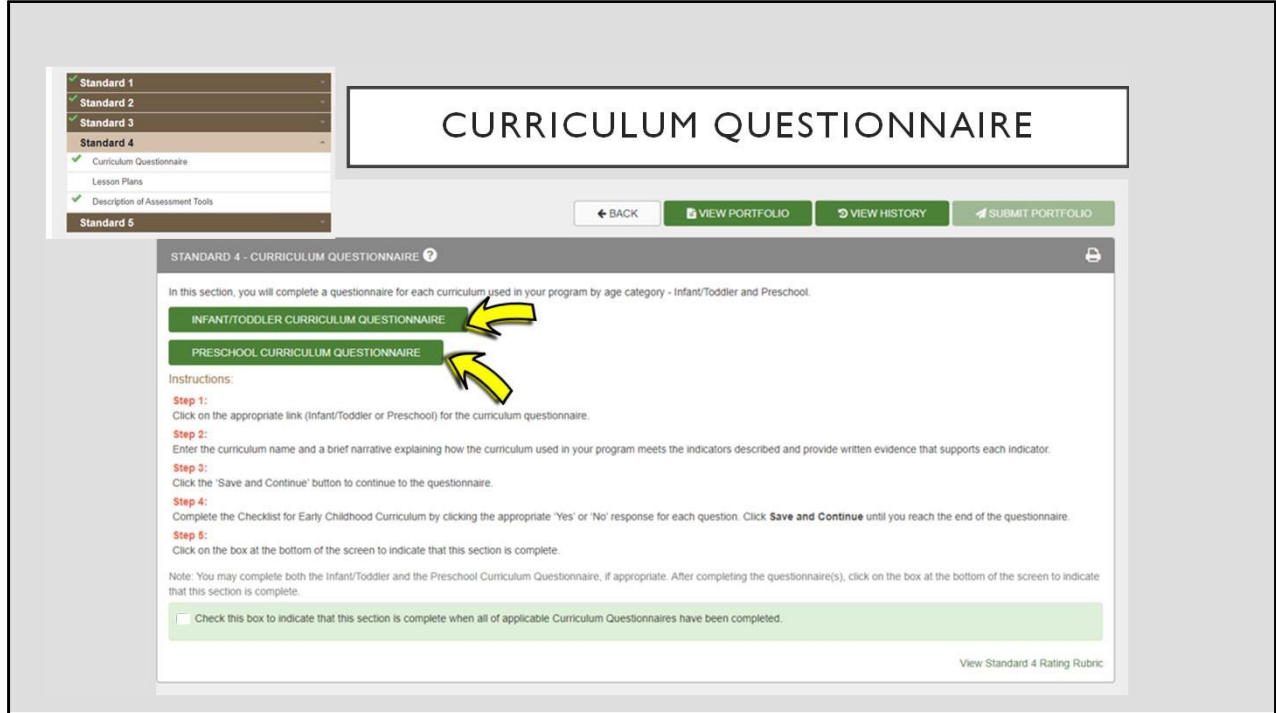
Standard 1
Standard 2
Standard 3
Standard 4
Curriculum Questionnaire
Lesson Plans
Description of Assessment Tools
Standard 5

CURRICULUM QUESTIONNAIRE

BACK
VIEW PORTFOLIO
VIEW HISTORY
SUBMIT PORTFOLIO

STANDARD 4 - CURRICULUM QUESTIONNAIRE

In this section, you will complete a questionnaire for each curriculum used in your program by age category - Infant/Toddler and Preschool.

INFANT/TODDLER CURRICULUM QUESTIONNAIRE

PRESCHOOL CURRICULUM QUESTIONNAIRE

Instructions:

Step 1:
Click on the appropriate link (Infant/Toddler or Preschool) for the curriculum questionnaire.

Step 2:
Enter the curriculum name and a brief narrative explaining how the curriculum used in your program meets the indicators described and provide written evidence that supports each indicator.

Step 3:
Click the 'Save and Continue' button to continue to the questionnaire.

Step 4:
Complete the Checklist for Early Childhood Curriculum by clicking the appropriate 'Yes' or 'No' response for each question. Click **Save and Continue** until you reach the end of the questionnaire.

Step 5:
Click on the box at the bottom of the screen to indicate that this section is complete.

Note: You may complete both the Infant/Toddler and the Preschool Curriculum Questionnaire, if appropriate. After completing the questionnaire(s), click on the box at the bottom of the screen to indicate that this section is complete.

Check this box to indicate that this section is complete when all of applicable Curriculum Questionnaires have been completed.

View Standard 4 Rating Rubric